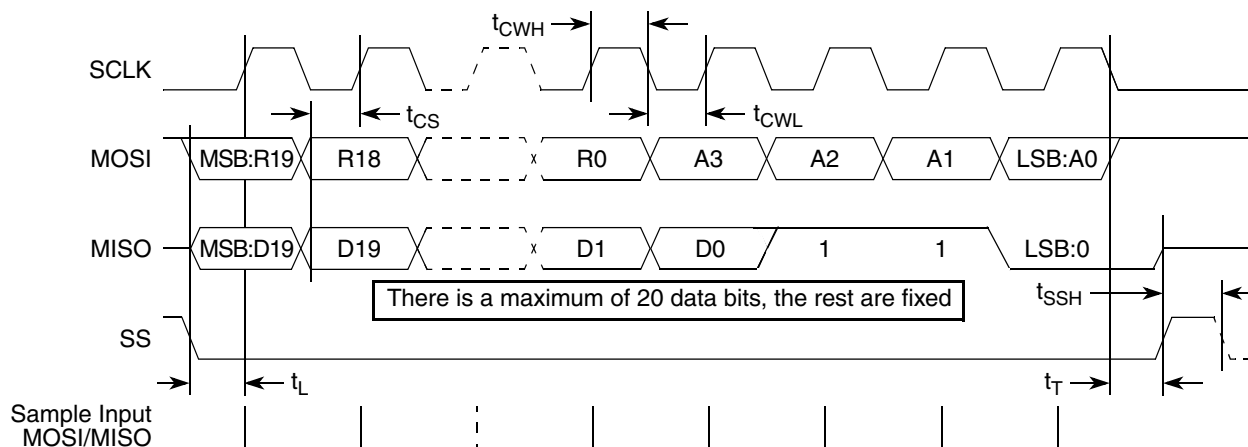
$t_{CWH}$

SCLK

$t_{CS}$

$t_{CWL}$

MOSI MSB:R19 R18 R0 A3 A2 A1 LSB:A0

MISO MSB:D19 D19 D1 D0 1 1 LSB:0

There is a maximum of 20 data bits, the rest are fixed

$t_{SSH}$

SS

$t_L$

$t_T$

Sample Input MOSI/MISO